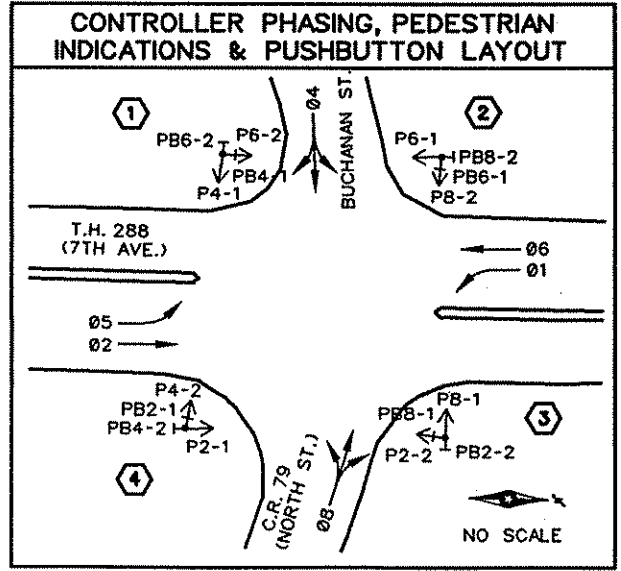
CONTROLLER PHASING, PEDESTRIAN INDICATIONS & PUSHBUTTON LAYOUT

1

PB6-2
P6-2
PB4-1
P4-1

Ø4

BUCHANAN ST.

2

P6-1
PB8-2
PB6-1
P8-2

T.H. 288
(7TH AVE.)

Ø6
Ø1

Ø5
Ø2

P4-2
PB2-1
PB4-2
P2-1

4

C.R. 79
(NORTH ST.)

Ø8

PB8-1
P8-1
P2-2
PB2-2

3

NO SCALE